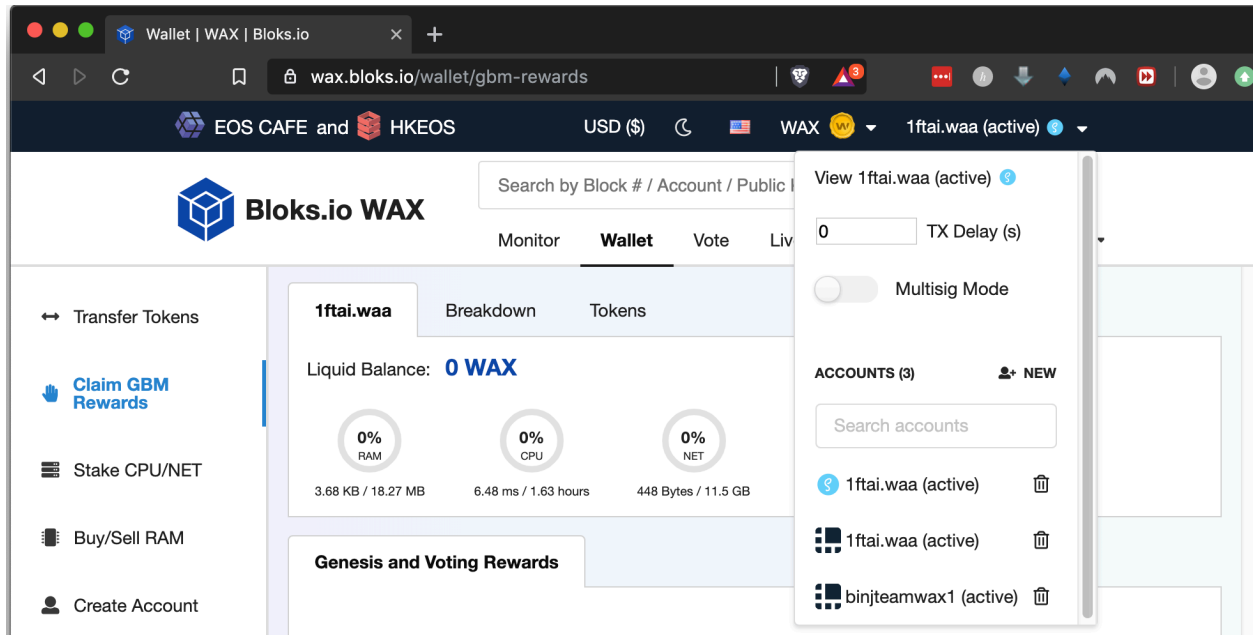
Wallet | WAX | Bloks.io

wax.bloks.io/wallet/gbm-rewards

3

EOS CAFE and HKEOS

USD ($)

WAX

1ftai.waa (active)

Bloks.io WAX

Search by Block # / Account / Public I

Monitor

Wallet

Vote

Liv

View 1ftai.waa (active)

0

TX Delay (s)

Multisig Mode

ACCOUNTS (3)

NEW

Search accounts

1ftai.waa (active)

1ftai.waa (active)

binjteamwax1 (active)

Transfer Tokens

Claim GBM Rewards

Stake CPU/NET

Buy/Sell RAM

Create Account

1ftai.waa

Breakdown

Tokens

Liquid Balance: 0 WAX

0%
RAM
3.68 KB / 18.27 MB

0%
CPU
6.48 ms / 1.63 hours

0%
NET
448 Bytes / 11.5 GB

Genesis and Voting Rewards